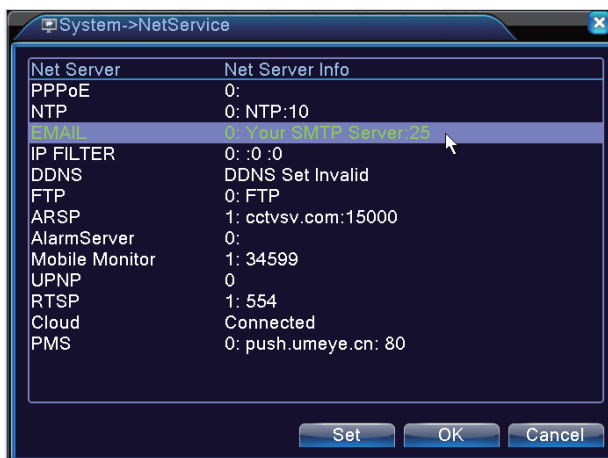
System->NetService

| Net Server | Net Server Info |
|---|---|
| PPPoE | 0: |
| NTP | 0: NTP:10 |
| EMAIL | 0: Your SMTP Server:25 |
| IP FILTER | 0: :0 :0 |
| DDNS | DDNS Set Invalid |
| FTP | 0: FTP |
| ARSP | 1: cctvsv.com:15000 |
| AlarmServer | 0: |
| Mobile Monitor | 1: 34599 |
| UPNP | 0 |
| RTSP | 1: 554 |
| Cloud | Connected |
| PMS | 0: push.umeye.cn: 80 |

Set OK Cancel